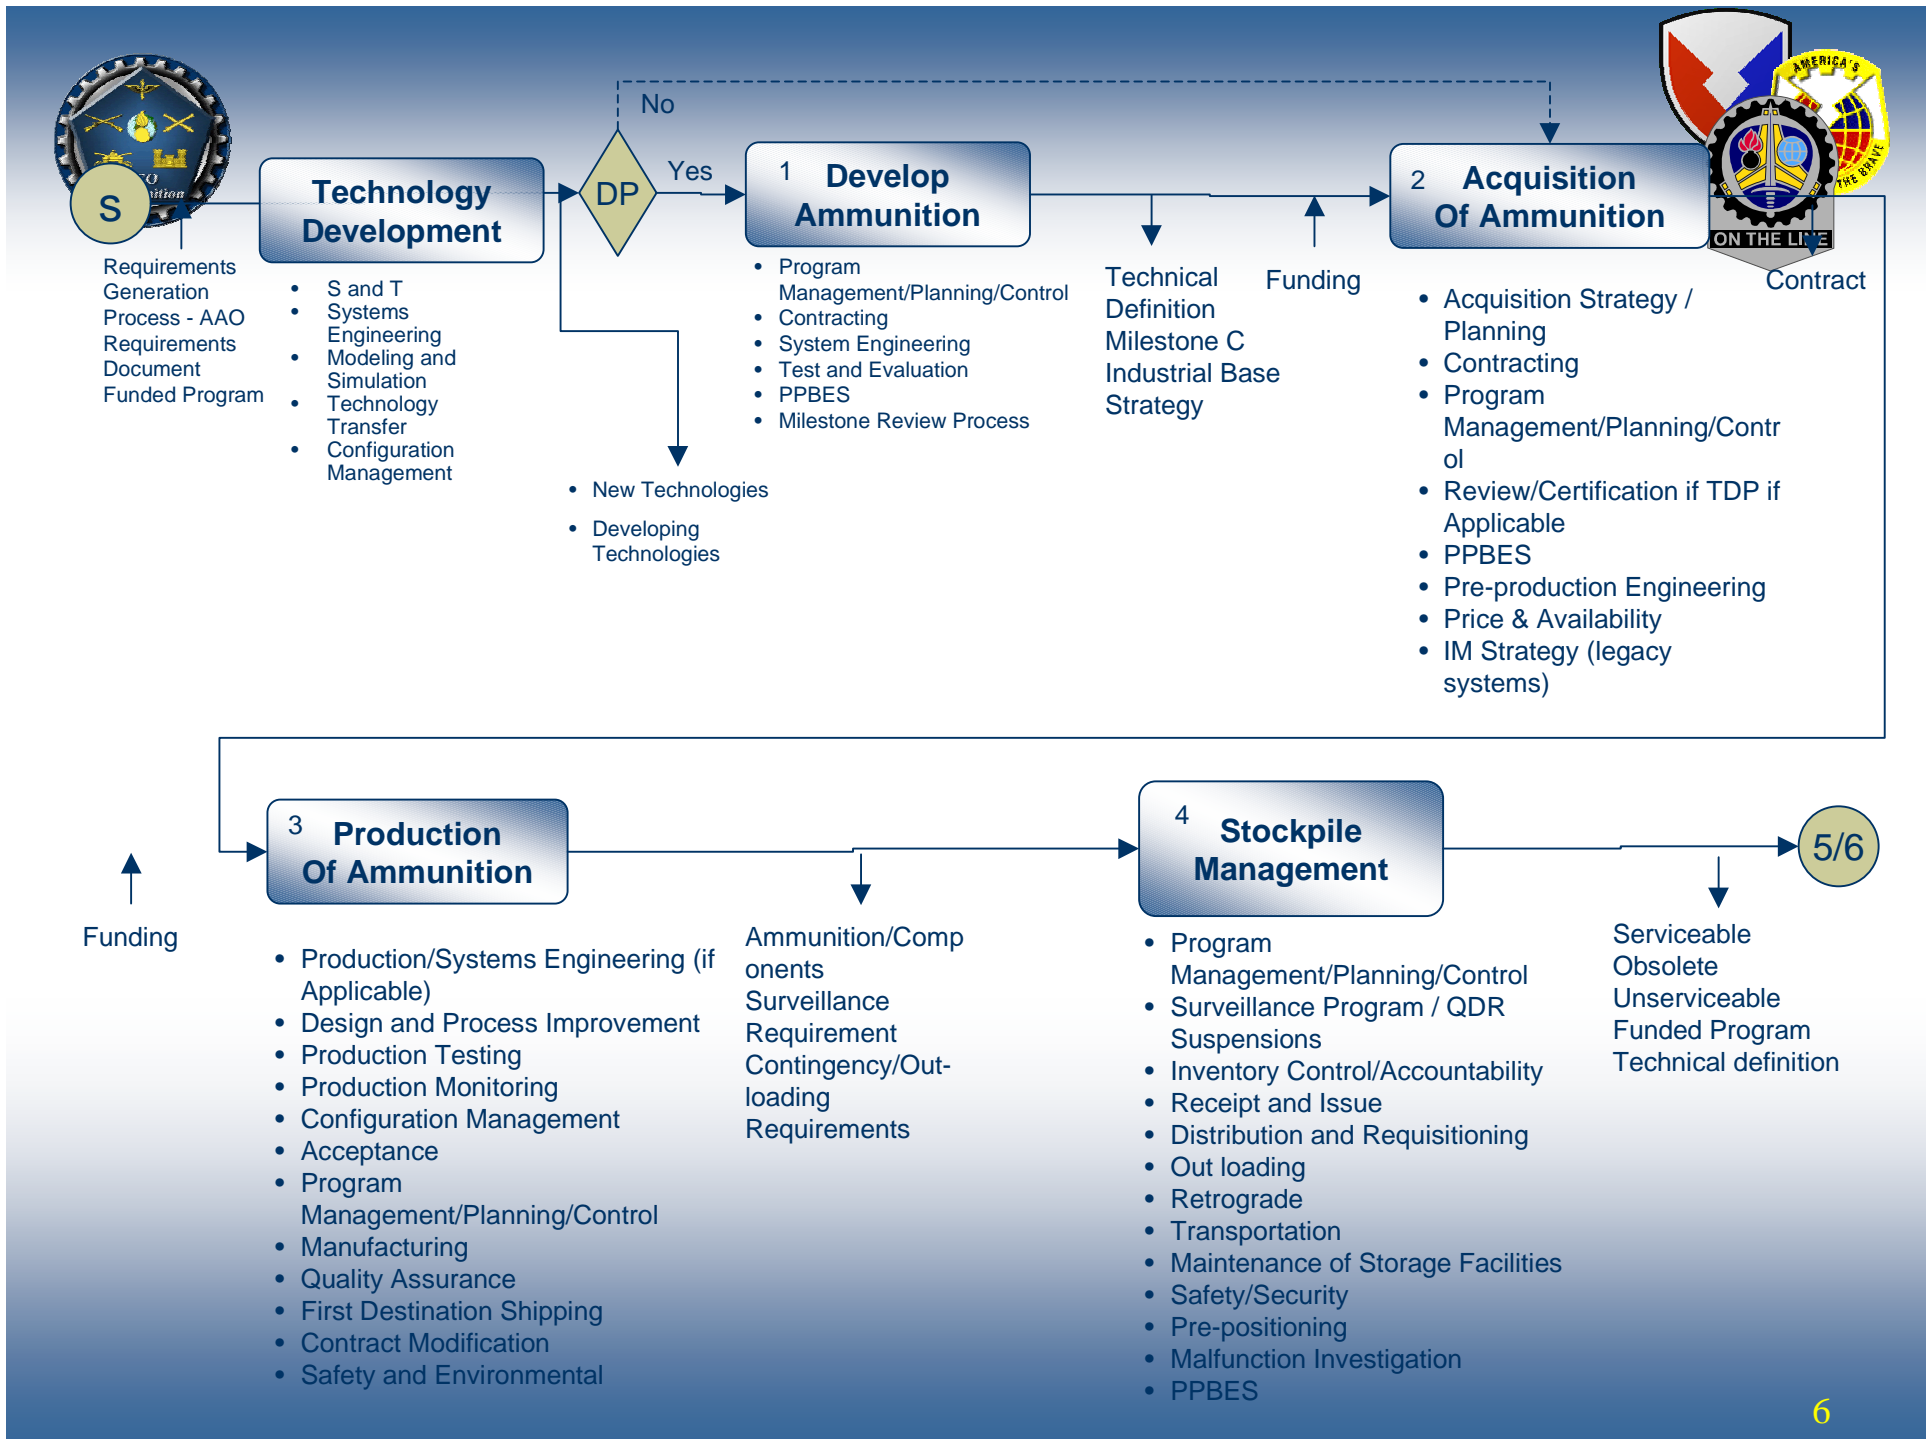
S

Requirements Generation Process - AAO Requirements Document Funded Program

Technology Development

- S and T
- Systems Engineering
- Modeling and Simulation
- Technology Transfer
- Configuration Management

No

DP

Yes

- New Technologies
- Developing Technologies

1 Develop Ammunition

- Program Management/Planning/Control
- Contracting
- System Engineering
- Test and Evaluation
- PPBES
- Milestone Review Process

Technical Definition Milestone C Industrial Base Strategy

Funding

2 Acquisition Of Ammunition

ON THE LINE

AMERICA'S THE BRAVE

Contract

- Acquisition Strategy / Planning
- Contracting
- Program Management/Planning/Control
- Review/Certification if TDP if Applicable
- PPBES
- Pre-production Engineering
- Price & Availability
- IM Strategy (legacy systems)

Funding

3 Production Of Ammunition

- Production/Systems Engineering (if Applicable)
- Design and Process Improvement
- Production Testing
- Production Monitoring
- Configuration Management
- Acceptance
- Program Management/Planning/Control
- Manufacturing
- Quality Assurance
- First Destination Shipping
- Contract Modification
- Safety and Environmental

Ammunition/Components Surveillance Requirement Contingency/Out-loading Requirements

4 Stockpile Management

- Program Management/Planning/Control
- Surveillance Program / QDR Suspensions
- Inventory Control/Accountability
- Receipt and Issue
- Distribution and Requisitioning
- Out loading
- Retrograde
- Transportation
- Maintenance of Storage Facilities
- Safety/Security
- Pre-positioning
- Malfunction Investigation
- PPBES

5/6

Serviceable Obsolete Unserviceable Funded Program Technical definition

6